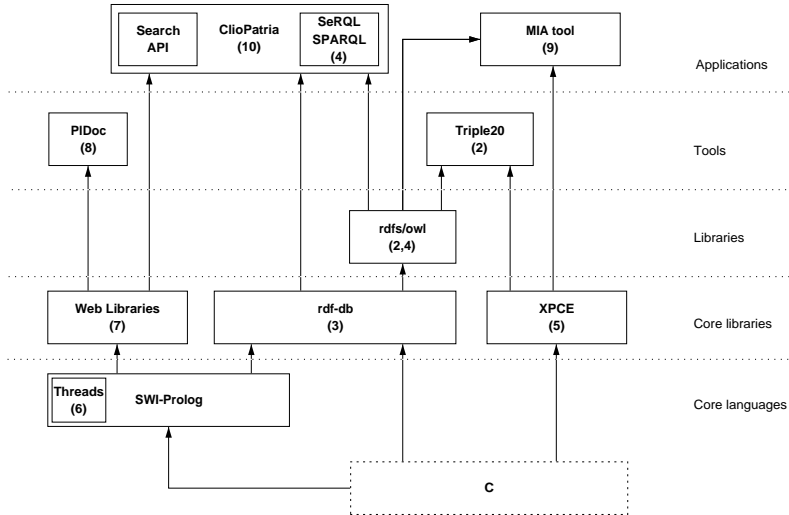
Search API
ClioPatria (10)
SeRQL SPARQL (4)
MIA tool (9)
Applications

PlDoc (8)
Triple20 (2)
Tools

rdfs/owl (2,4)
Libraries

Web Libraries (7)
rdf-db (3)
XPCE (5)
Core libraries

Threads (6)
SWI-Prolog
Core languages

C